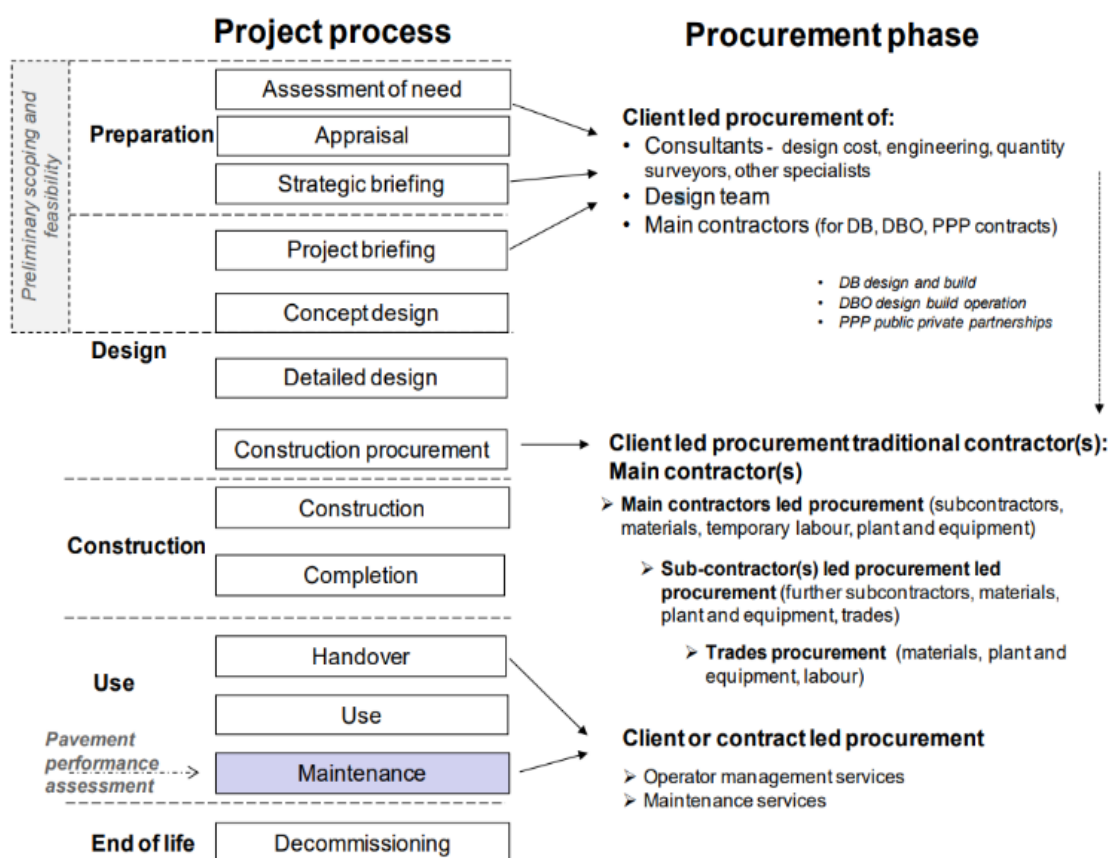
Project process

Procurement phase

Preliminary scoping and feasibility

Preparation

Assessment of need

Appraisal

Strategic briefing

Project briefing

Concept design

Design

Detailed design

Construction procurement

Construction

Completion

Construction

Handover

Use

Use

Pavement performance assessment

Maintenance

End of life

Decommissioning

Client led procurement of:
• Consultants - design cost, engineering, quantity surveyors, other specialists
• Design team
• Main contractors (for DB, DBO, PPP contracts)

• DB design and build
• DBO design build operation
• PPP public private partnerships

Client led procurement traditional contractor(s): Main contractor(s)

➢ Main contractors led procurement (subcontractors, materials, temporary labour, plant and equipment)

➢ Sub-contractor(s) led procurement led procurement (further subcontractors, materials, plant and equipment, trades)

➢ Trades procurement (materials, plant and equipment, labour)

Client or contract led procurement

➢ Operator management services
➢ Maintenance services